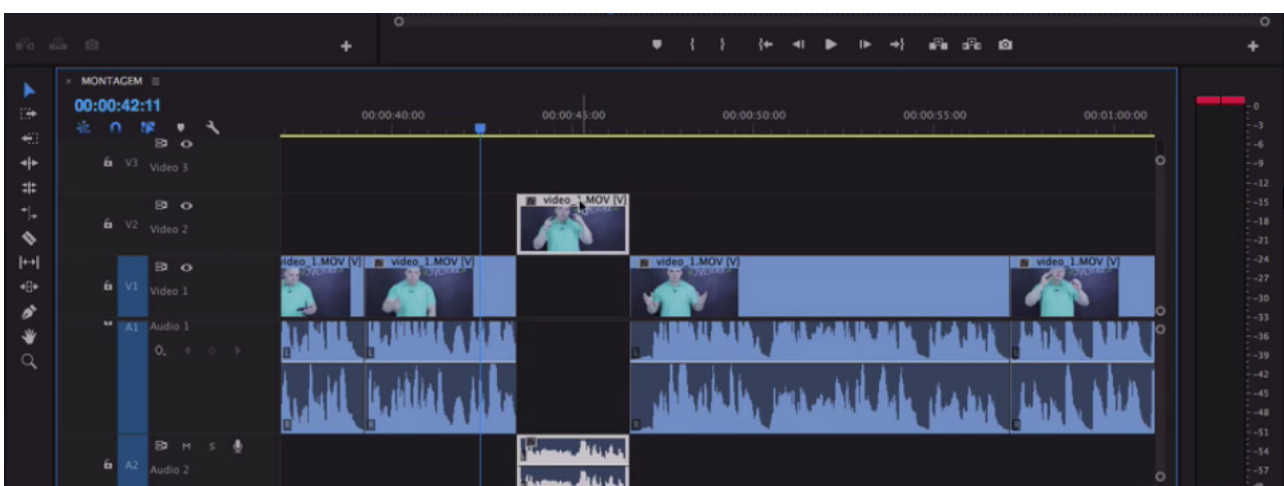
× MONTAGEM ≡
00:00:42:11

00:00:40:00
00:00:45:00
00:00:50:00
00:00:55:00
00:01:00:00

V3 Video 3
V2 Video 2
V1 Video 1
A1 Audio 1
0.
A2 Audio 2
M S

video_1.MOV [V]
ideo_1.MOV [V]
video_1.MOV [V]
video_1.MOV [V]
video_1.MOV [V]

0
-3
-6
-9
-12
-15
-18
-21
-24
-27
-30
-33
-36
-39
-42
-45
-48
-51
-54
-57